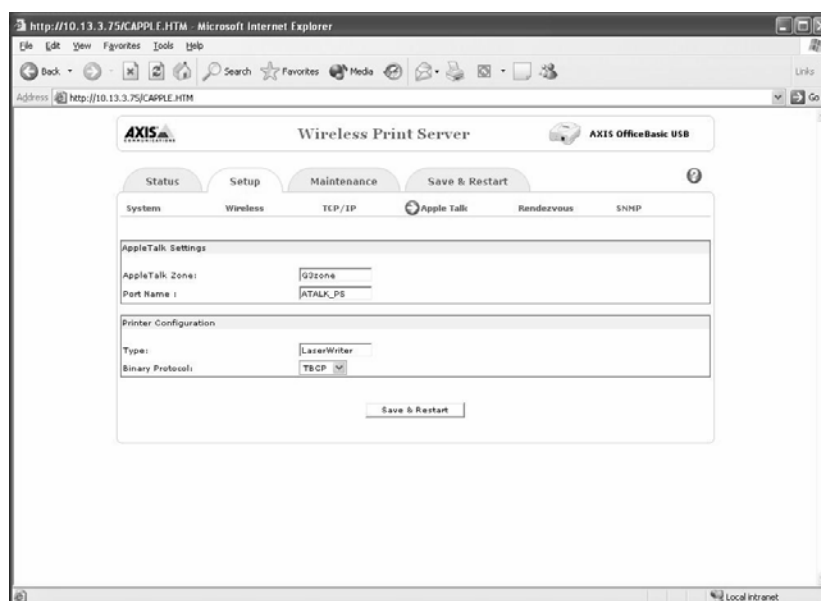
http://10.13.3.75/CAPPLE.HTM - Microsoft Internet Explorer

File Edit View Favorites Tools Help

Back Search Favorites Media

Links

Address http://10.13.3.75/CAPPLE.HTM

Go

AXIS COMMUNICATIONS

Wireless Print Server

AXIS OfficeBasic USB

Status Setup Maintenance Save & Restart

System Wireless TCP/IP Apple Talk Rendezvous SNMP

AppleTalk Settings

AppleTalk Zone: Q3zone

Port Name : ATALK_PS

Printer Configuration

Type: LaserWriter

Binary Protocol: TBCP

Save & Restart

Local intranet